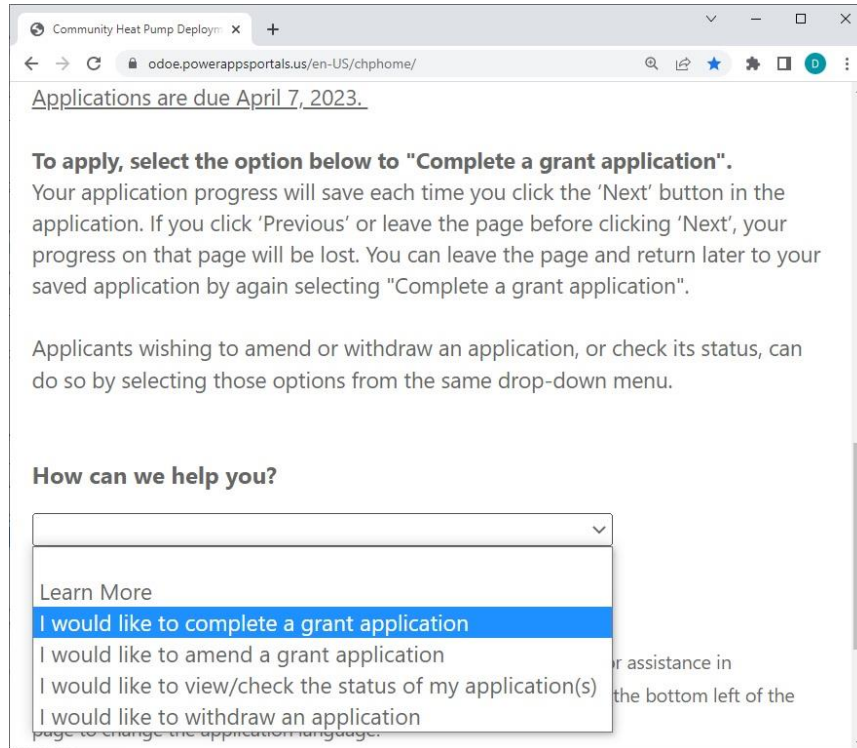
Community Heat Pump Deploym ×
+
odoe.powerappsportals.us/en-US/chphome/
D

Applications are due April 7, 2023.

**To apply, select the option below to "Complete a grant application".**
Your application progress will save each time you click the 'Next' button in the application. If you click 'Previous' or leave the page before clicking 'Next', your progress on that page will be lost. You can leave the page and return later to your saved application by again selecting "Complete a grant application".

Applicants wishing to amend or withdraw an application, or check its status, can do so by selecting those options from the same drop-down menu.

**How can we help you?**

Learn More
I would like to complete a grant application
I would like to amend a grant application
I would like to view/check the status of my application(s)
I would like to withdraw an application

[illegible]r assistance in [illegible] the bottom left of the page to change the application language.